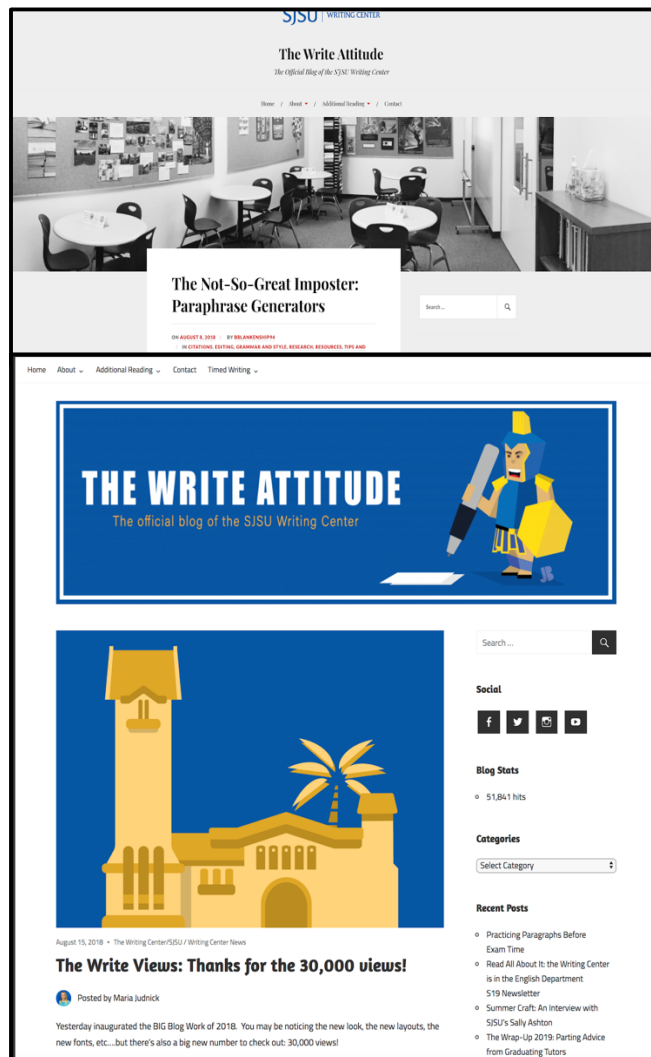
SJSU | WRITING CENTER

The Write Attitude

The Official Blog of the SJSU Writing Center

Home / About / Additional Reading / Contact

The Not-So-Great Imposter: Paraphrase Generators

ON AUGUST 8, 2018 BY BBLANKENSHIP94

IN CITATIONS, EDITING, GRAMMAR AND STYLE, RESEARCH, RESOURCES, TIPS AND

Search ...

Home About Additional Reading Contact Timed Writing

THE WRITE ATTITUDE

The official blog of the SJSU Writing Center

August 15, 2018 • The Writing Center/SJSU / Writing Center News

The Write Views: Thanks for the 30,000 views!

Posted by Maria Judnick

Yesterday inaugurated the BIG Blog Work of 2018. You may be noticing the new look, the new layouts, the new fonts, etc....but there's also a big new number to check out: 30,000 views!

Search ...

Social

Blog Stats

51,841 hits

Categories

Select Category

Recent Posts

Practicing Paragraphs Before Exam Time

Read All About It: the Writing Center is in the English Department 519 Newsletter

Summer Craft: An Interview with SJSU's Sally Ashton

The Wrap-Up 2019: Parting Advice from Graduating Tutors